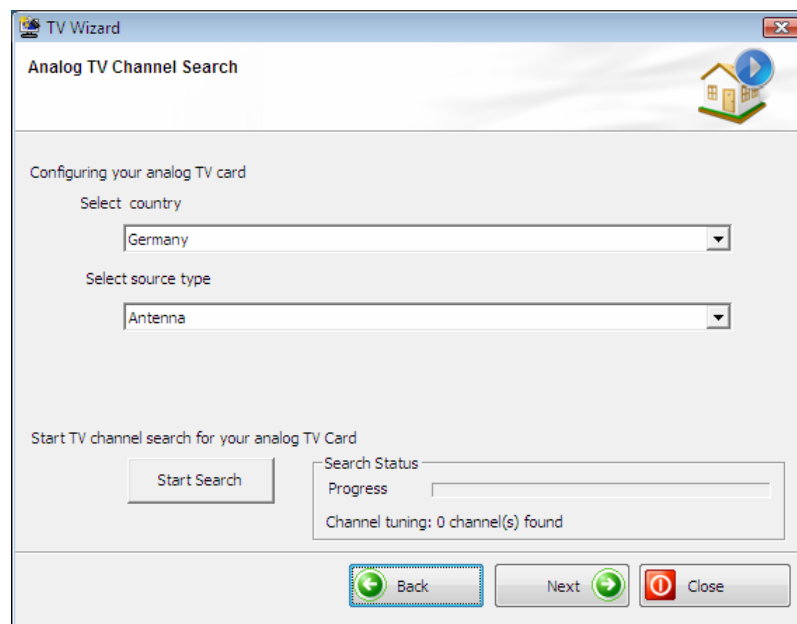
TV Wizard

Analog TV Channel Search

Configuring your analog TV card

Select country

Germany

Select source type

Antenna

Start TV channel search for your analog TV Card

Start Search

Search Status

Progress

Channel tuning: 0 channel(s) found

Back

Next

Close